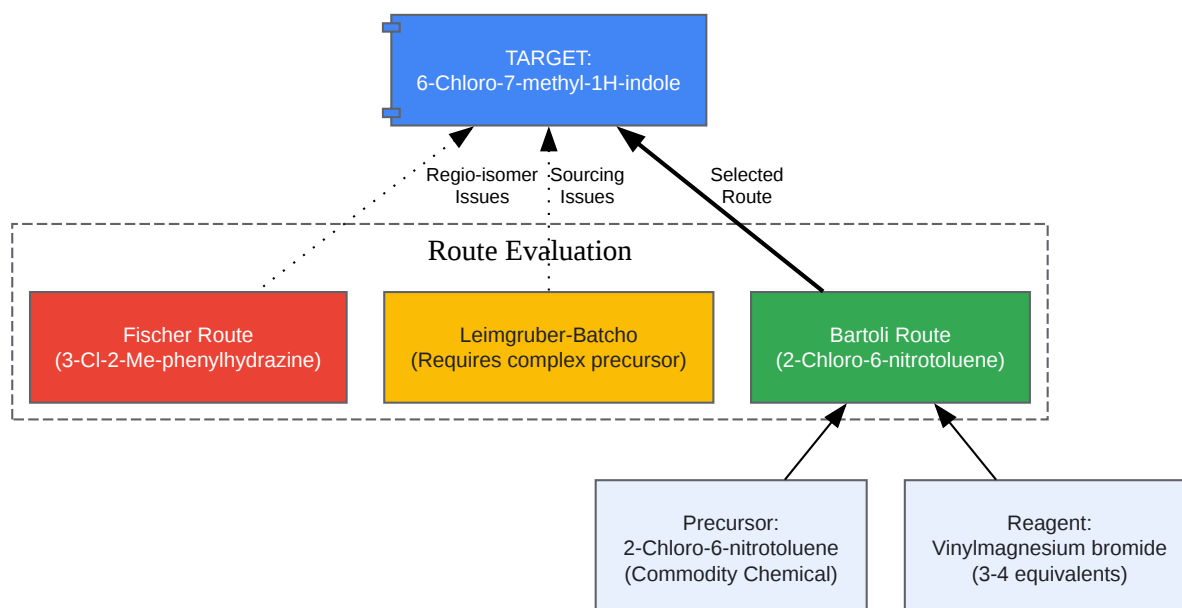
TARGET:
6-Chloro-7-methyl-1H-indole

Regio-isomer Issues

Sourcing Issues

Selected Route

Route Evaluation

Fischer Route
(3-Cl-2-Me-phenylhydrazine)

Leimgruber-Batcho
(Requires complex precursor)

Bartoli Route
(2-Chloro-6-nitrotoluene)

Precursor:
2-Chloro-6-nitrotoluene
(Commodity Chemical)

Reagent:
Vinylmagnesium bromide
(3-4 equivalents)